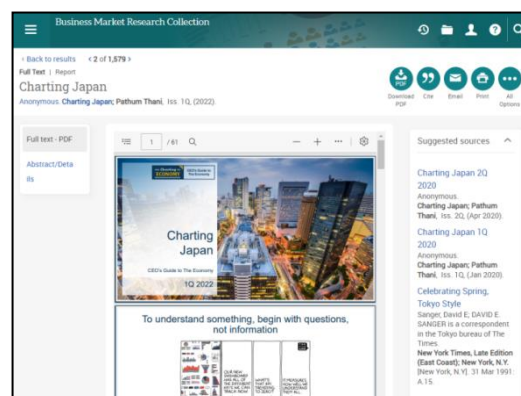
Business Market Research Collection

‹ Back to results ‹ 2 of 1,579 ›

Full Text | Report

Charting Japan

Anonymous. Charting Japan; Pathum Thani, Iss. 1Q, (2022)

Download PDF Cite Email Print All Options

Full text - PDF

Abstract/Details

1 /61

Charting Japan

CEO's Guide to The Economy

1Q 2022

To understand something, begin with questions, not information

Suggested sources

Charting Japan 2Q 2020
Anonymous.
Charting Japan; Pathum Thani, Iss. 2Q, (Apr 2020).

Charting Japan 1Q 2020
Anonymous.
Charting Japan; Pathum Thani, Iss. 1Q, (Jan 2020).

Celebrating Spring, Tokyo Style
Sanger, David E; DAVID E. SANGER is a correspondent in the Tokyo bureau of The Times.
New York Times, Late Edition (East Coast); New York, N.Y. [New York, N.Y]. 31 Mar 1991: A.15.